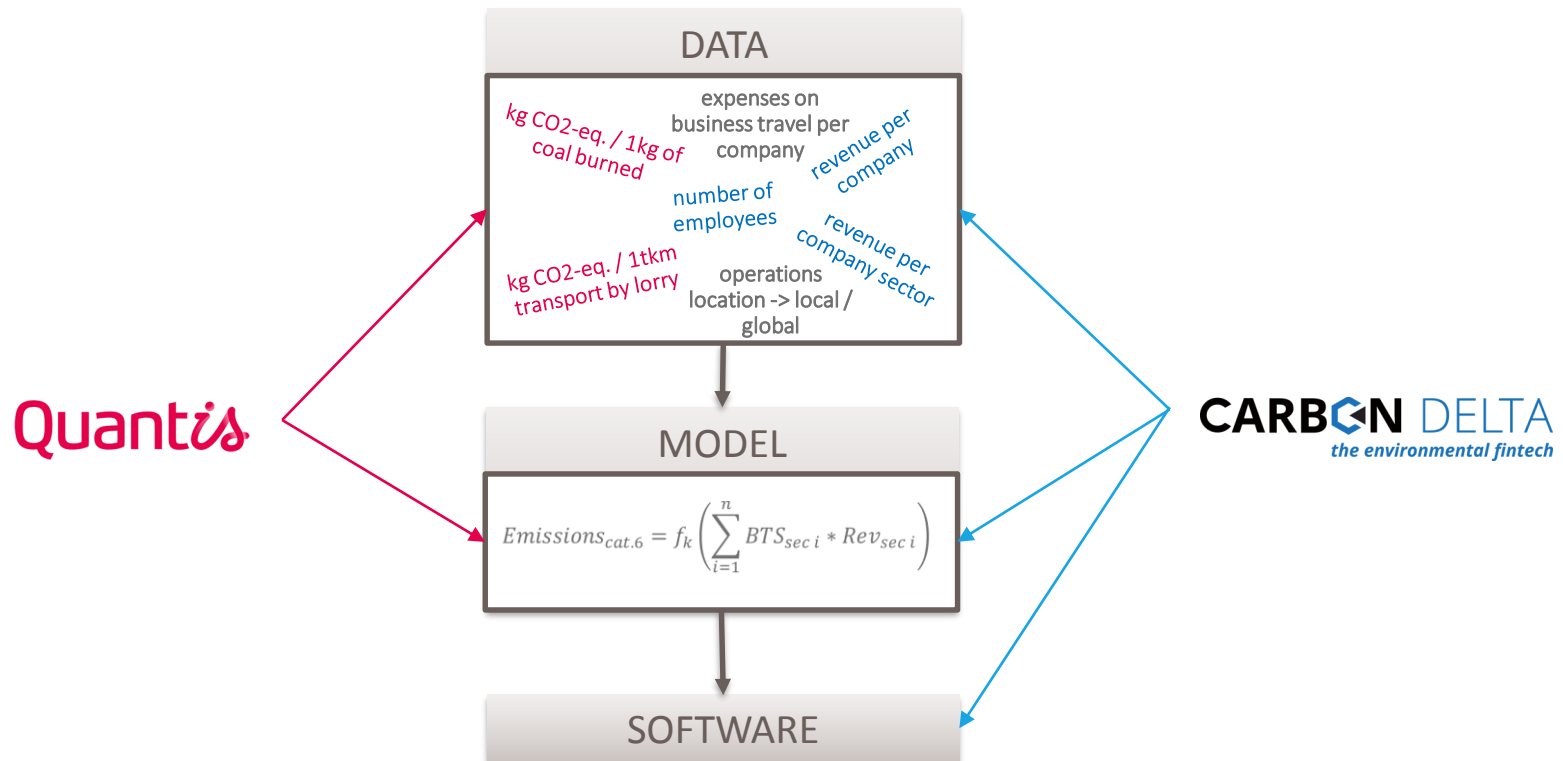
DATA

kg CO2-eq. / 1kg of coal burned

expenses on business travel per company

revenue per company

number of employees

revenue per company sector

kg CO2-eq. / 1tkm transport by lorry

operations location -> local / global

Quantis

CARBON DELTA
the environmental fintech

MODEL

$Emissions_{cat.6} = f_k\left(\sum_{i=1}^{n} BTS_{sec\ i} * Rev_{sec\ i}\right)$

SOFTWARE